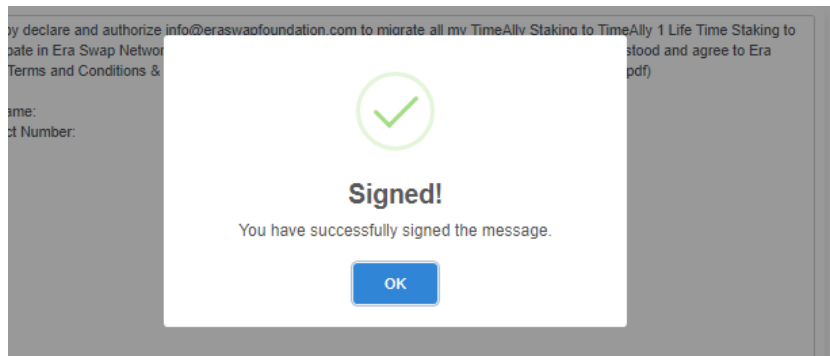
by declare and authorize info@eraswapfoundation.com to migrate all my TimeAlly Staking to TimeAlly 1 Life Time Staking to pate in Era Swap Networ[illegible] stood and agree to Era Terms and Conditions & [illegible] pdf)

ame:
ct Number:

Signed!

You have successfully signed the message.

OK